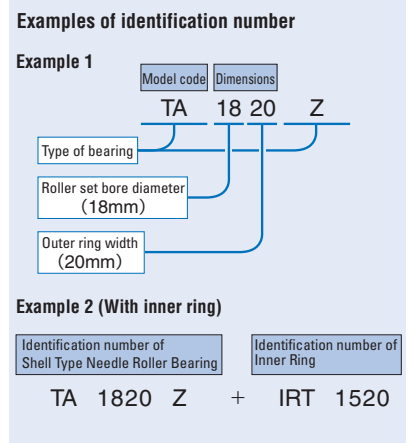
Examples of identification number

Example 1

Model code Dimensions

TA 18 20 Z

Type of bearing

Roller set bore diameter (18mm)

Outer ring width (20mm)

Example 2 (With inner ring)

Identification number of Shell Type Needle Roller Bearing

Identification number of Inner Ring

TA 1820 Z + IRT 1520